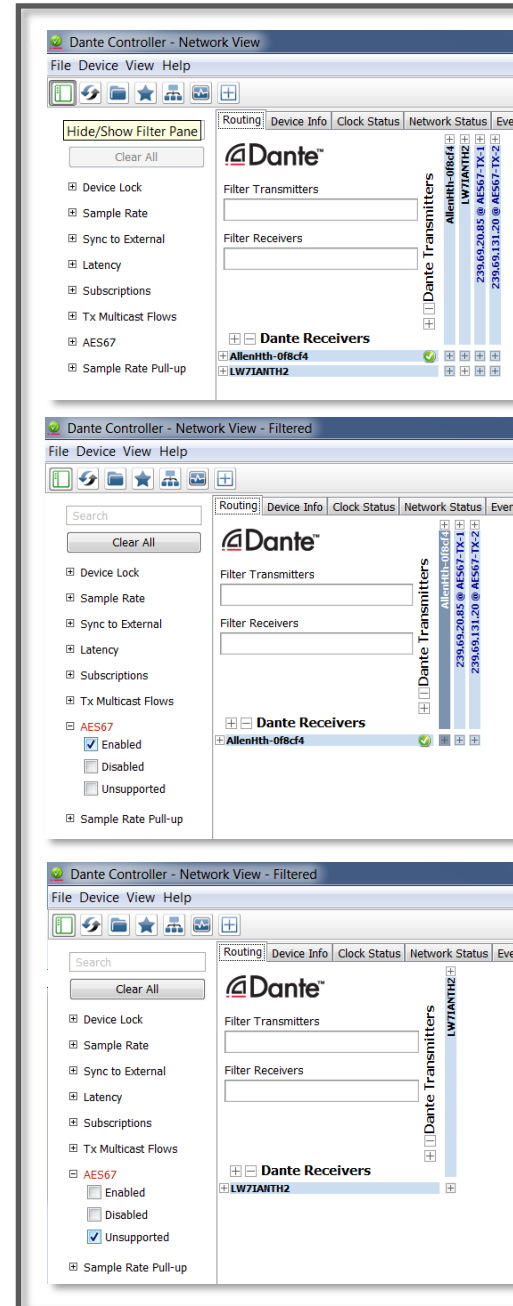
Dante Controller - Network View

File Device View Help

Hide/Show Filter Pane

Clear All

Device Lock

Sample Rate

Sync to External

Latency

Subscriptions

Tx Multicast Flows

AES67

Sample Rate Pull-up

Routing | Device Info | Clock Status | Network Status | Eve

Dante™

Filter Transmitters

Filter Receivers

Dante Transmitters

AllenHth-0f8cf4

LW7IANTH2

239.69.20.85 @ AES67-TX-1

239.69.131.20 @ AES67-TX-2

Dante Receivers

AllenHth-0f8cf4

LW7IANTH2

Dante Controller - Network View - Filtered

File Device View Help

Search

Clear All

Device Lock

Sample Rate

Sync to External

Latency

Subscriptions

Tx Multicast Flows

AES67

Enabled

Disabled

Unsupported

Sample Rate Pull-up

Routing | Device Info | Clock Status | Network Status | Eve

Dante™

Filter Transmitters

Filter Receivers

Dante Transmitters

AllenHth-0f8cf4

239.69.20.85 @ AES67-TX-1

239.69.131.20 @ AES67-TX-2

Dante Receivers

AllenHth-0f8cf4

Dante Controller - Network View - Filtered

File Device View Help

Search

Clear All

Device Lock

Sample Rate

Sync to External

Latency

Subscriptions

Tx Multicast Flows

AES67

Enabled

Disabled

Unsupported

Sample Rate Pull-up

Routing | Device Info | Clock Status | Network Status | Eve

Dante™

Filter Transmitters

Filter Receivers

Dante Transmitters

LW7IANTH2

Dante Receivers

LW7IANTH2